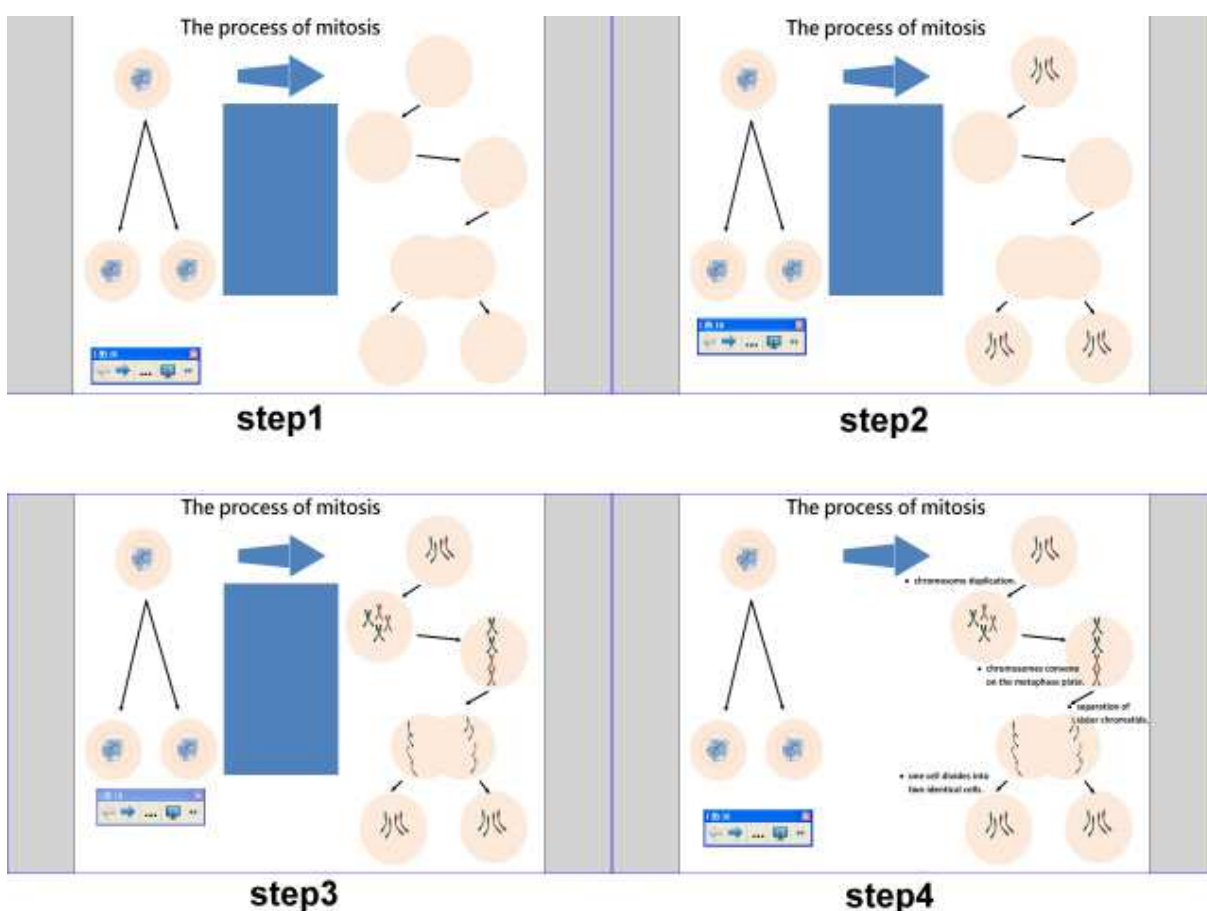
The process of mitosis

step1

The process of mitosis

step2

The process of mitosis

step3

The process of mitosis

• chromosome duplication.

• chromosomes convene on the metaphase plate.

• separation of sister chromatids.

• one cell divides into two identical cells.

step4